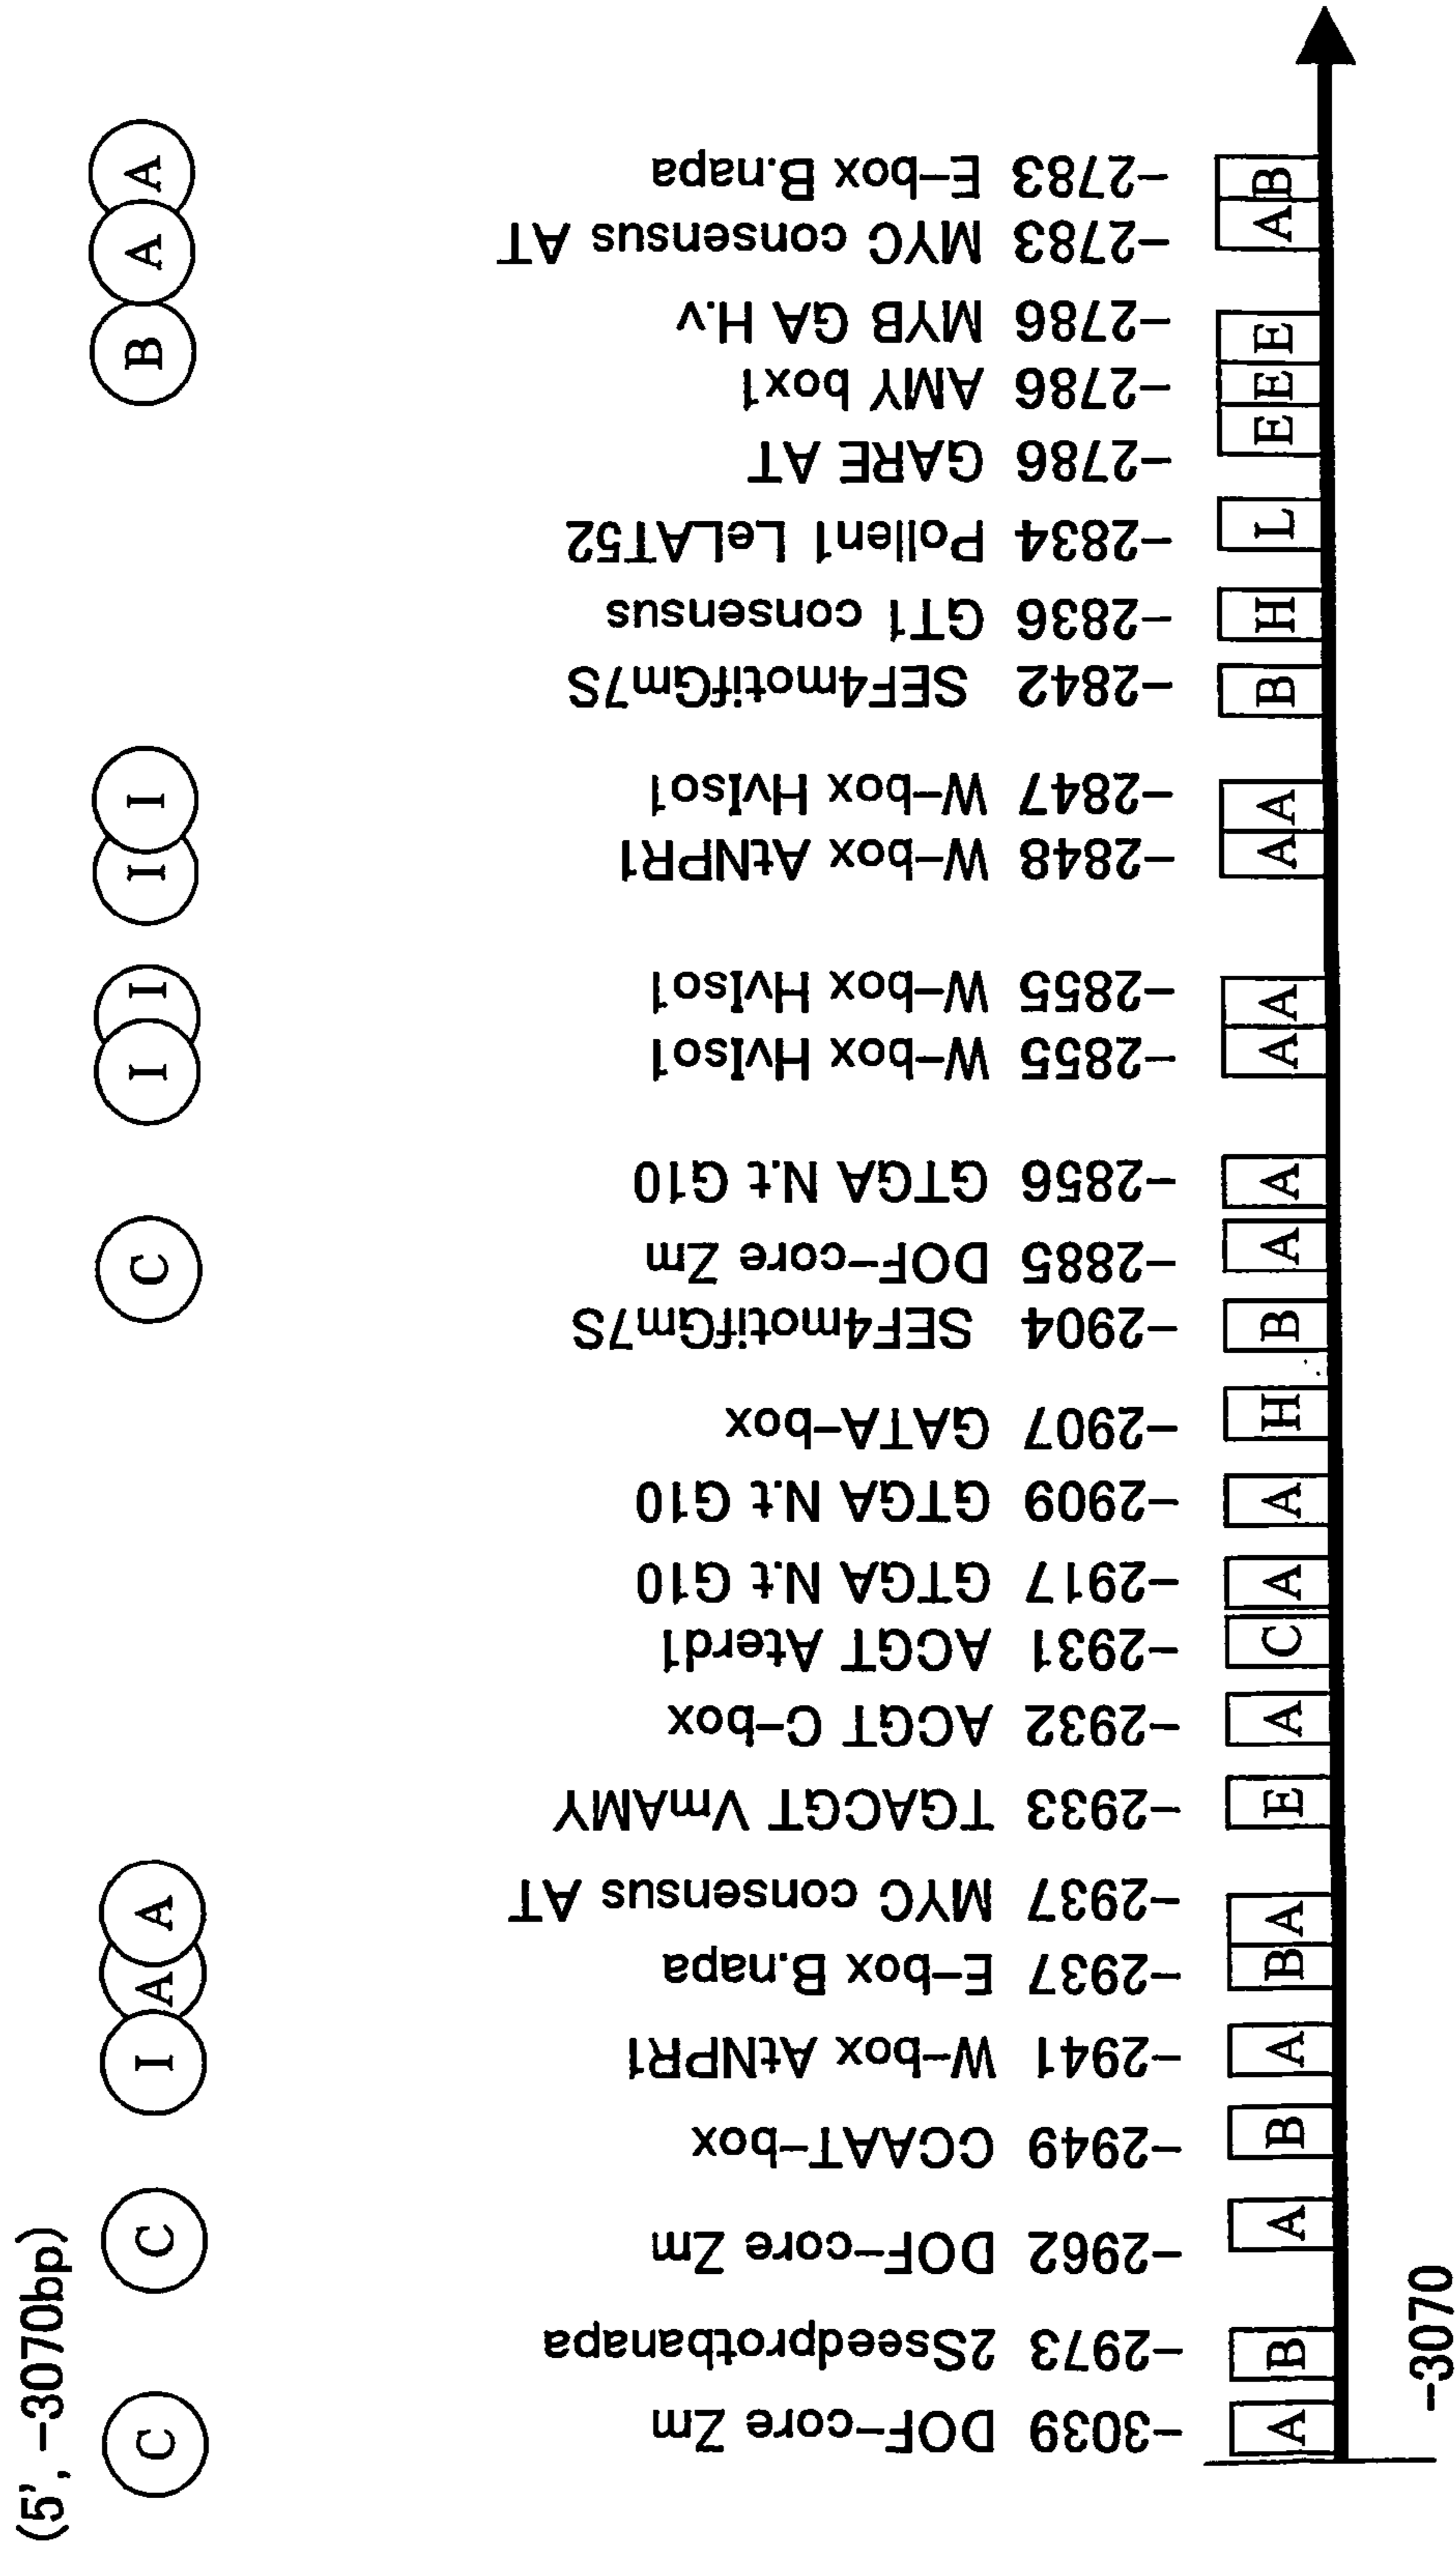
(5', −3070bp)

−3070

C C I A A B A A C I I I I B A A

A B A B A BA E A C A A H B A A A A A A B H L E E E AB

−3039 DOF−core Zm
−2973 2Sseedprotbanapa
−2962 DOF−core Zm
−2949 CCAAT−box
−2941 W−box AtNPR1
−2937 E−box B.napa
−2937 MYC consensus AT
−2933 TGACGT VmAMY
−2932 ACGT C−box
−2931 ACGT Aterd1
−2917 GTGA N.t G10
−2909 GTGA N.t G10
−2907 GATA−box
−2904 SEF4motifGm7S
−2885 DOF−core Zm
−2856 GTGA N.t G10
−2855 W−box HvIso1
−2855 W−box HvIso1
−2848 W−box AtNPR1
−2847 W−box HvIso1
−2842 SEF4motifGm7S
−2836 GT1 consensus
−2834 Pollen1 LeLAT52
−2786 GARE AT
−2786 AMY box1
−2786 MYB GA H.v
−2783 MYC consensus AT
−2783 E−box B.napa